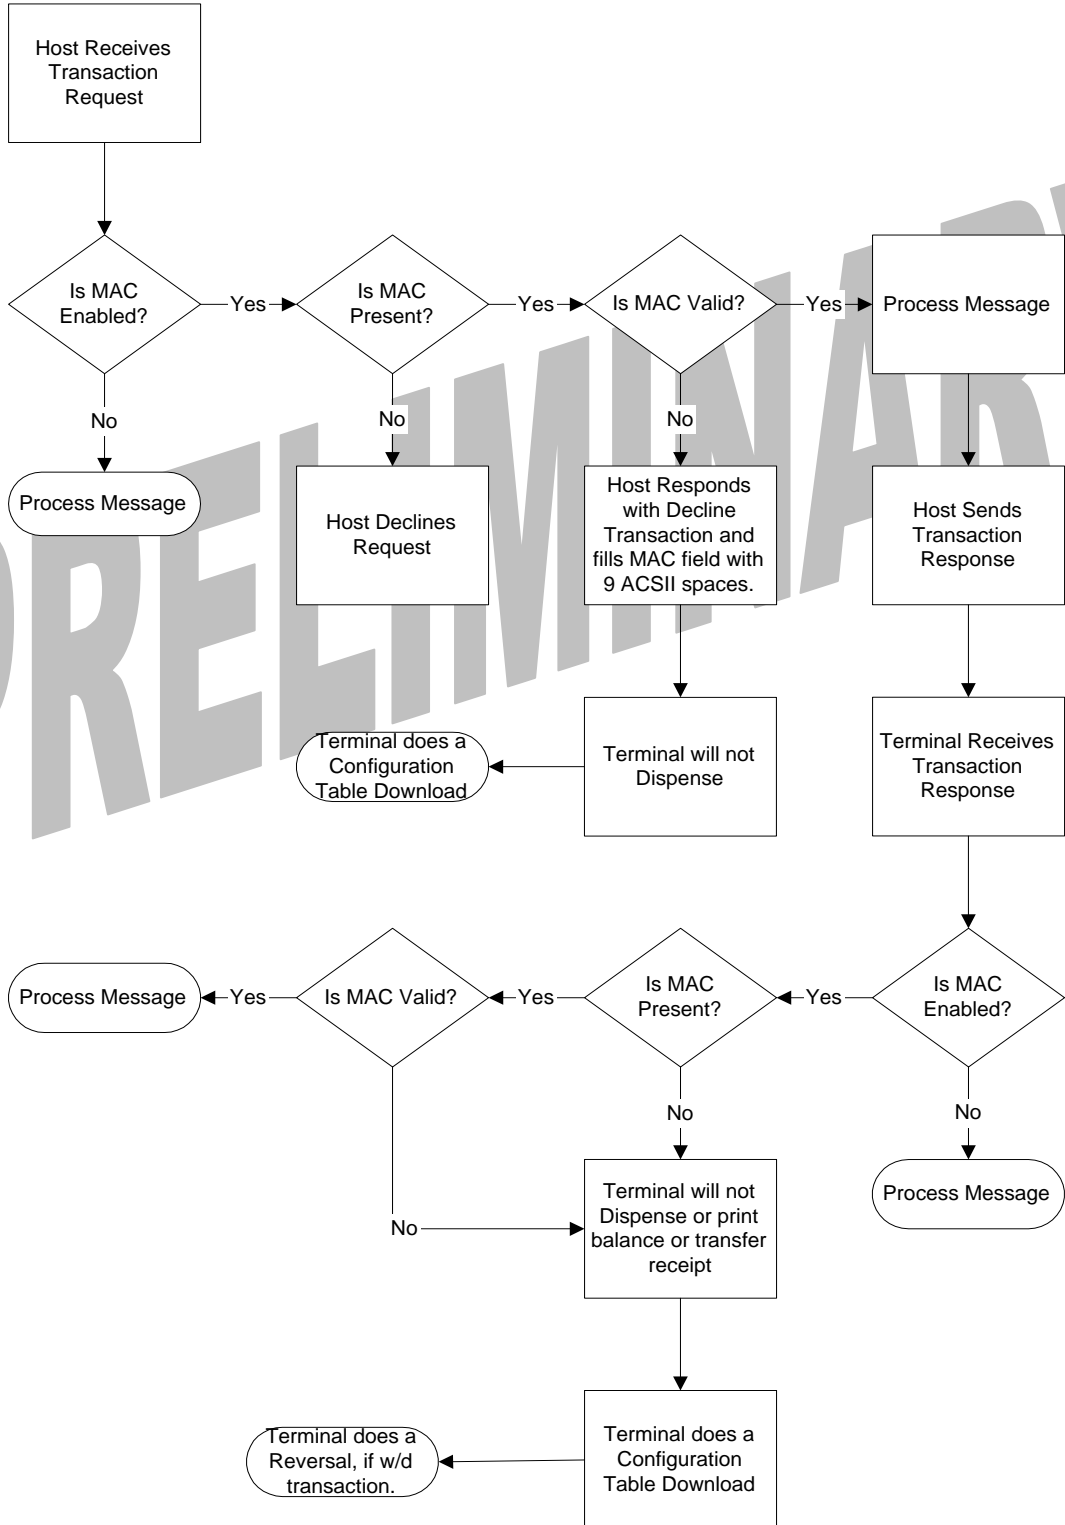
Host Receives Transaction Request

Is MAC Enabled?

Yes

Is MAC Present?

Yes

Is MAC Valid?

Yes

Process Message

No

No

No

Process Message

Host Declines Request

Host Responds with Decline Transaction and fills MAC field with 9 ACSII spaces.

Host Sends Transaction Response

Terminal does a Configuration Table Download

Terminal will not Dispense

Terminal Receives Transaction Response

PRELIMINARY

Process Message

Yes

Is MAC Valid?

Yes

Is MAC Present?

Yes

Is MAC Enabled?

No

No

Process Message

No

Terminal will not Dispense or print balance or transfer receipt

Terminal does a Reversal, if w/d transaction.

Terminal does a Configuration Table Download